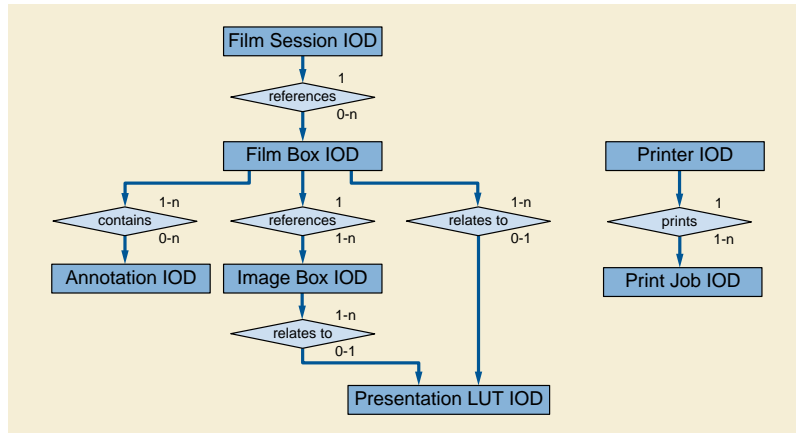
Film Session IOD

1

references

0-n

Film Box IOD

1-n

contains

0-n

Annotation IOD

1

references

1-n

Image Box IOD

1-n

relates to

0-1

1-n

relates to

0-1

Presentation LUT IOD

Printer IOD

1

prints

1-n

Print Job IOD